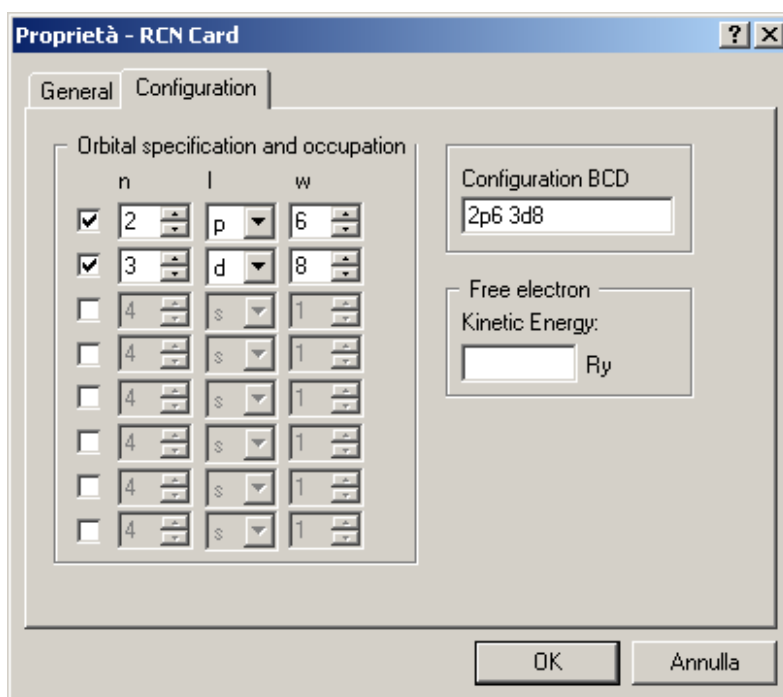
Proprietà - RCN Card

?

General | Configuration

Orbital specification and occupation

| | n | l | w |
|---|---|---|---|
| ☑ | 2 | p | 6 |
| ☑ | 3 | d | 8 |
| ☐ | 4 | s | 1 |
| ☐ | 4 | s | 1 |
| ☐ | 4 | s | 1 |
| ☐ | 4 | s | 1 |
| ☐ | 4 | s | 1 |
| ☐ | 4 | s | 1 |

Configuration BCD
2p6 3d8

Free electron
Kinetic Energy:
Ry

OK
Annulla